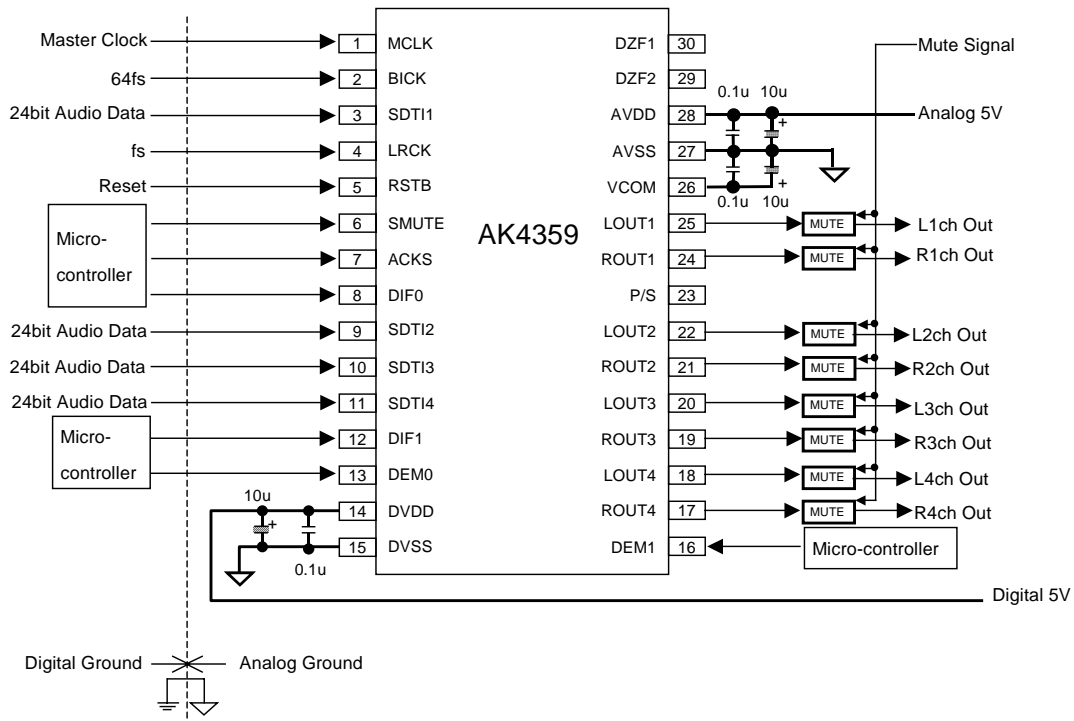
Master Clock
64fs
24bit Audio Data
fs
Reset
Micro-controller
24bit Audio Data
24bit Audio Data
24bit Audio Data
Micro-controller
10u
0.1u

1 MCLK
2 BICK
3 SDTI1
4 LRCK
5 RSTB
6 SMUTE
7 ACKS
8 DIF0
9 SDTI2
10 SDTI3
11 SDTI4
12 DIF1
13 DEM0
14 DVDD
15 DVSS

AK4359

DZF1 30
DZF2 29
AVDD 28
AVSS 27
VCOM 26
LOUT1 25
ROUT1 24
P/S 23
LOUT2 22
ROUT2 21
LOUT3 20
ROUT3 19
LOUT4 18
ROUT4 17
DEM1 16

Mute Signal
0.1u 10u
Analog 5V
0.1u 10u
MUTE L1ch Out
MUTE R1ch Out
MUTE L2ch Out
MUTE R2ch Out
MUTE L3ch Out
MUTE R3ch Out
MUTE L4ch Out
MUTE R4ch Out
Micro-controller
Digital 5V

Digital Ground
Analog Ground